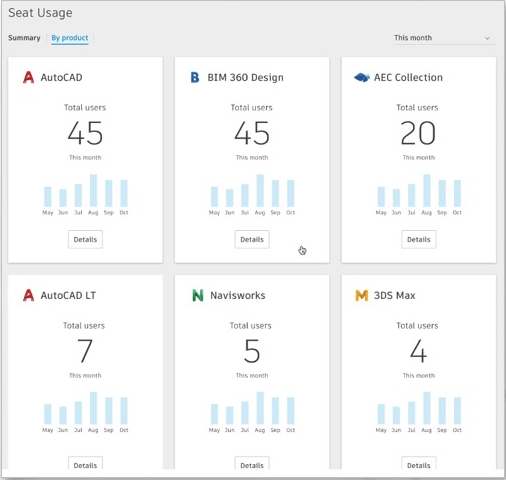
Seat Usage

Summary | By product

This month

A AutoCAD

Total users

45

This month

May Jun Jul Aug Sep Oct

Details

B BIM 360 Design

Total users

45

This month

May Jun Jul Aug Sep Oct

Details

AEC Collection

Total users

20

This month

May Jun Jul Aug Sep Oct

Details

A AutoCAD LT

Total users

7

This month

May Jun Jul Aug Sep Oct

Details

N Navisworks

Total users

5

This month

May Jun Jul Aug Sep Oct

Details

M 3DS Max

Total users

4

This month

May Jun Jul Aug Sep Oct

Details